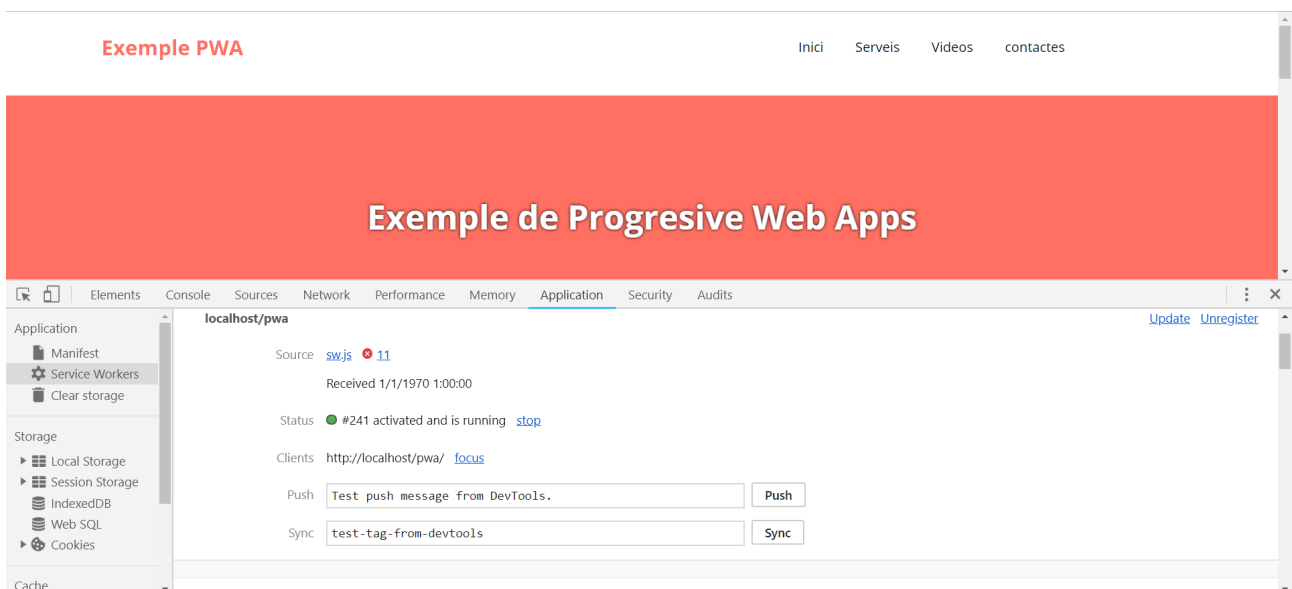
Exemple PWA

Inici Serveis Videos contactes

Exemple de Progresive Web Apps

Elements Console Sources Network Performance Memory Application Security Audits

Application
Manifest
Service Workers
Clear storage

Storage
Local Storage
Session Storage
IndexedDB
Web SQL
Cookies

Cache

localhost/pwa

Update Unregister

Source sw.js 11

Received 1/1/1970 1:00:00

Status #241 activated and is running stop

Clients http://localhost/pwa/ focus

Push Test push message from DevTools. Push

Sync test-tag-from-devtools Sync